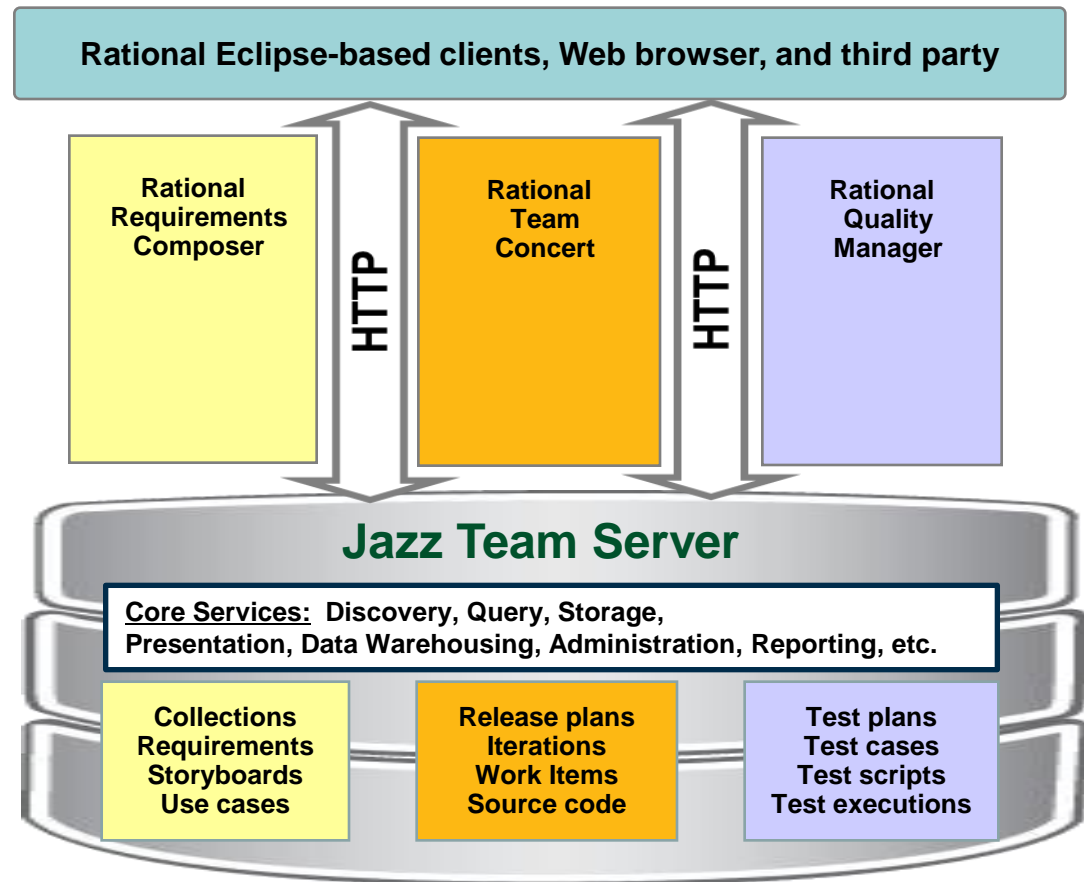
Rational Eclipse-based clients, Web browser, and third party

Rational Requirements Composer

HTTP

Rational Team Concert

HTTP

Rational Quality Manager

Jazz Team Server

Core Services: Discovery, Query, Storage, Presentation, Data Warehousing, Administration, Reporting, etc.

Collections
Requirements
Storyboards
Use cases

Release plans
Iterations
Work Items
Source code

Test plans
Test cases
Test scripts
Test executions